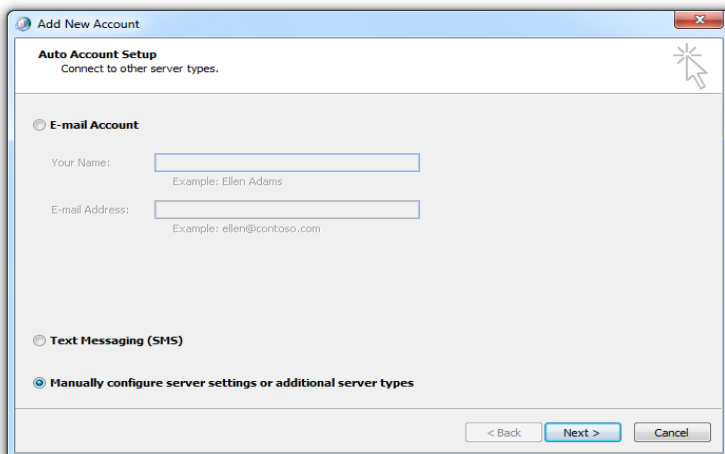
Add New Account

Auto Account Setup
Connect to other server types.

E-mail Account

Your Name:
Example: Ellen Adams

E-mail Address:
Example: ellen@contoso.com

Text Messaging (SMS)

Manually configure server settings or additional server types

< Back
Next >
Cancel